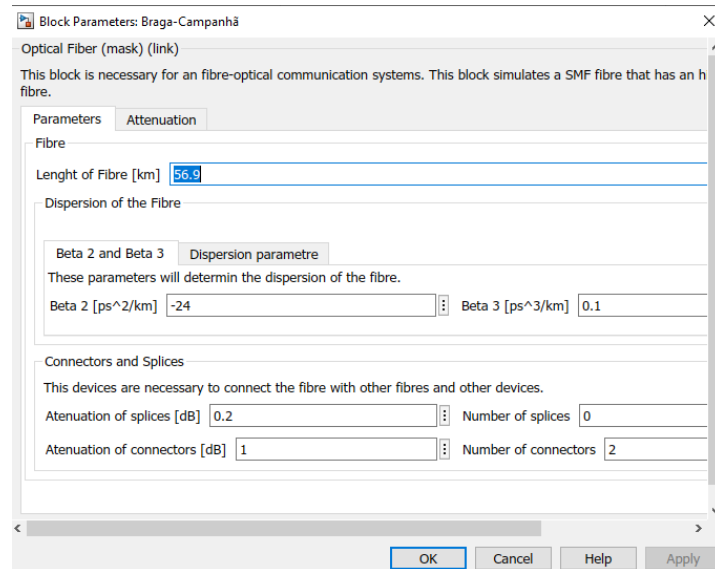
Block Parameters: Braga-Campanhã

Optical Fiber (mask) (link)

This block is necessary for an fibre-optical communication systems. This block simulates a SMF fibre that has an h fibre.

Parameters | Attenuation

Fibre

Lenght of Fibre [km] 56.9

Dispersion of the Fibre

Beta 2 and Beta 3 | Dispersion parametre

These parameters will determin the dispersion of the fibre.

Beta 2 [ps^2/km] -24

Beta 3 [ps^3/km] 0.1

Connectors and Splices

This devices are necessary to connect the fibre with other fibres and other devices.

Atenuation of splices [dB] 0.2

Number of splices 0

Atenuation of connectors [dB] 1

Number of connectors 2

OK | Cancel | Help | Apply